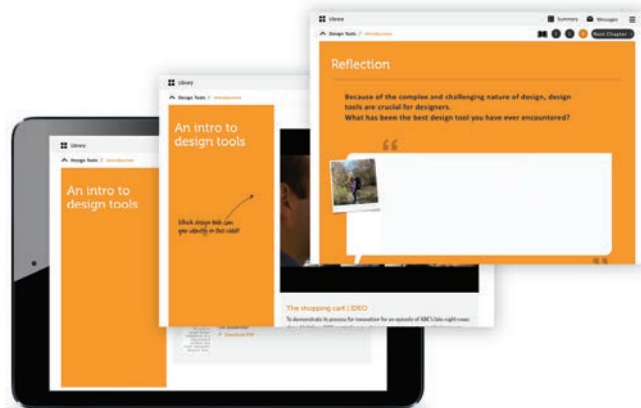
Library

Summary Messages

Design Tools / Introduction

Next Chapter

Reflection

Because of the complex and challenging nature of design, design tools are crucial for designers.
What has been the best design tool you have ever encountered?

Library

Design Tools / Introduction

An intro to design tools

Which design tools can you identify in this video?

The shopping cart | IDEO

To demonstrate its process for innovation for an episode of ABC's late-night news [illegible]

Download PDF

Library

Design Tools / Introduction

An intro to design tools